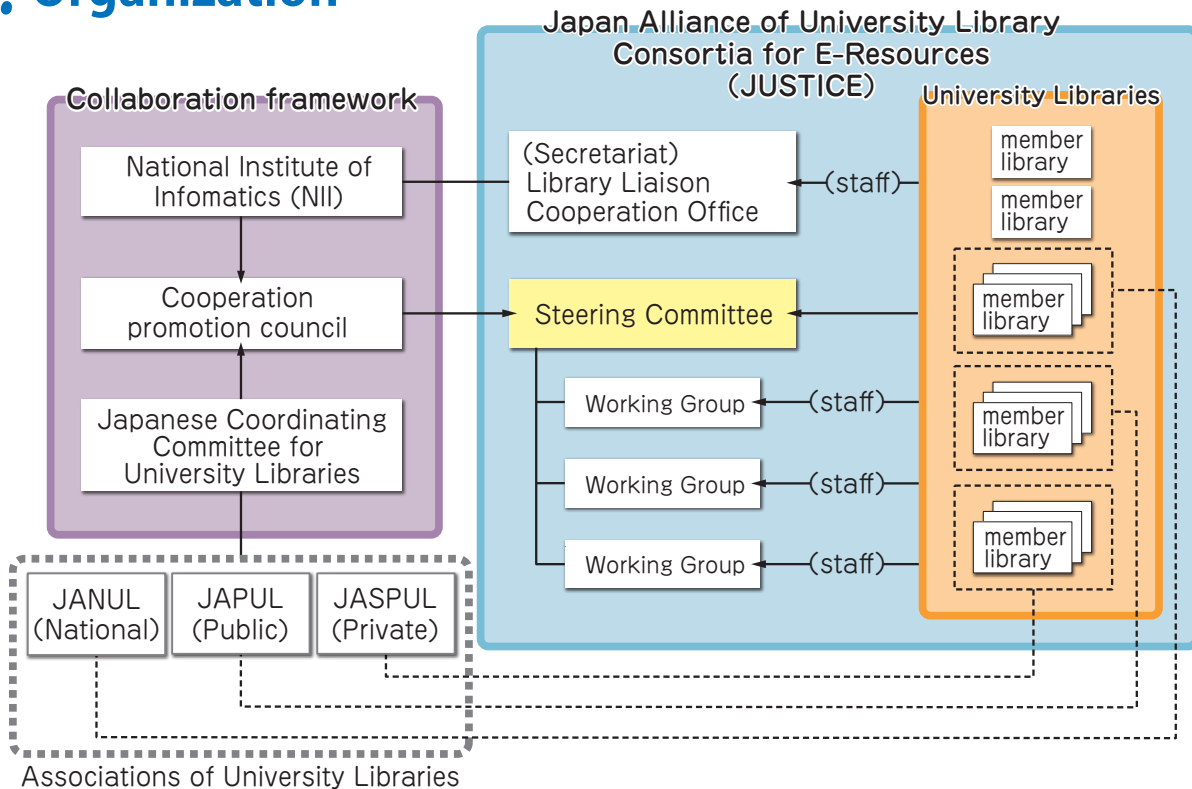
Organization

Japan Alliance of University Library Consortia for E-Resources (JUSTICE)

Collaboration framework

National Institute of Infomatics (NII)

Cooperation promotion council

Japanese Coordinating Committee for University Libraries

(Secretariat) Library Liaison Cooperation Office

Steering Committee

Working Group

Working Group

Working Group

University Libraries

member library

member library

member library

member library

member library

(staff)

(staff)

(staff)

(staff)

JANUL (National)

JAPUL (Public)

JASPUL (Private)

Associations of University Libraries